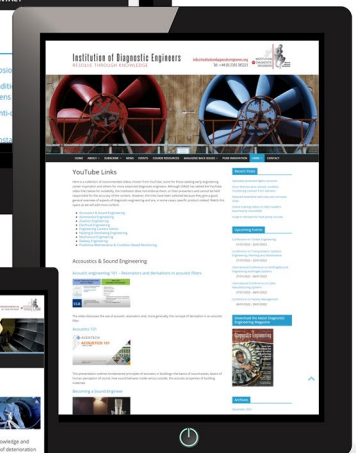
Institution of Diagnostic Engineers
RELIABILITY THROUGH KNOWLEDGE

YouTube Links

Acoustics & Sound Engineering

Acoustic Engineering 101 – Resonators and Aerodynamic in acoustic filters

Acoustics 101

Becoming a Sound Engineer

Recent Posts

Upcoming Events

Download the latest Diagnostic Engineering Magazine

Archives

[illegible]

owledge and
of deterioration